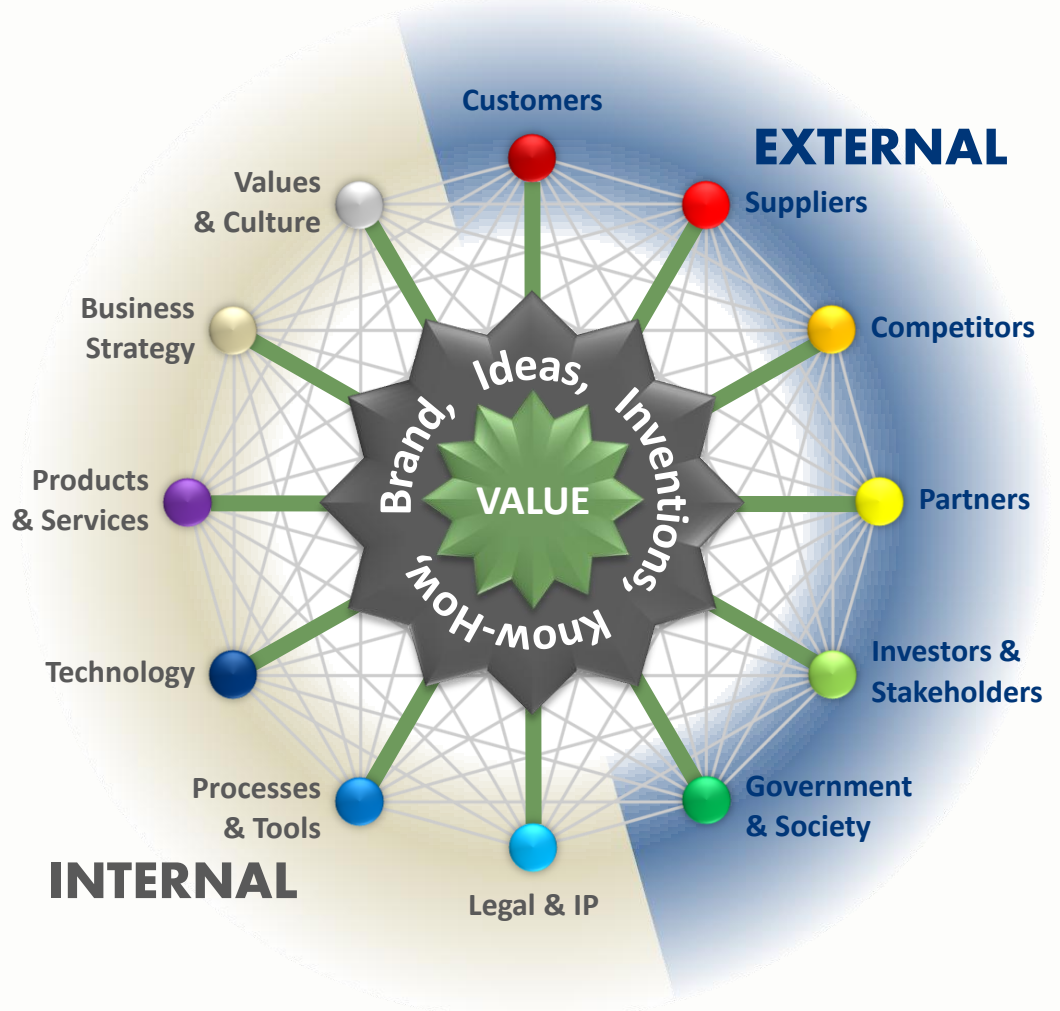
Customers

EXTERNAL

Values & Culture

Suppliers

Business Strategy

Competitors

Brand, Ideas, Inventions, Know-How,

VALUE

Products & Services

Partners

Technology

Investors & Stakeholders

Processes & Tools

Government & Society

INTERNAL

Legal & IP